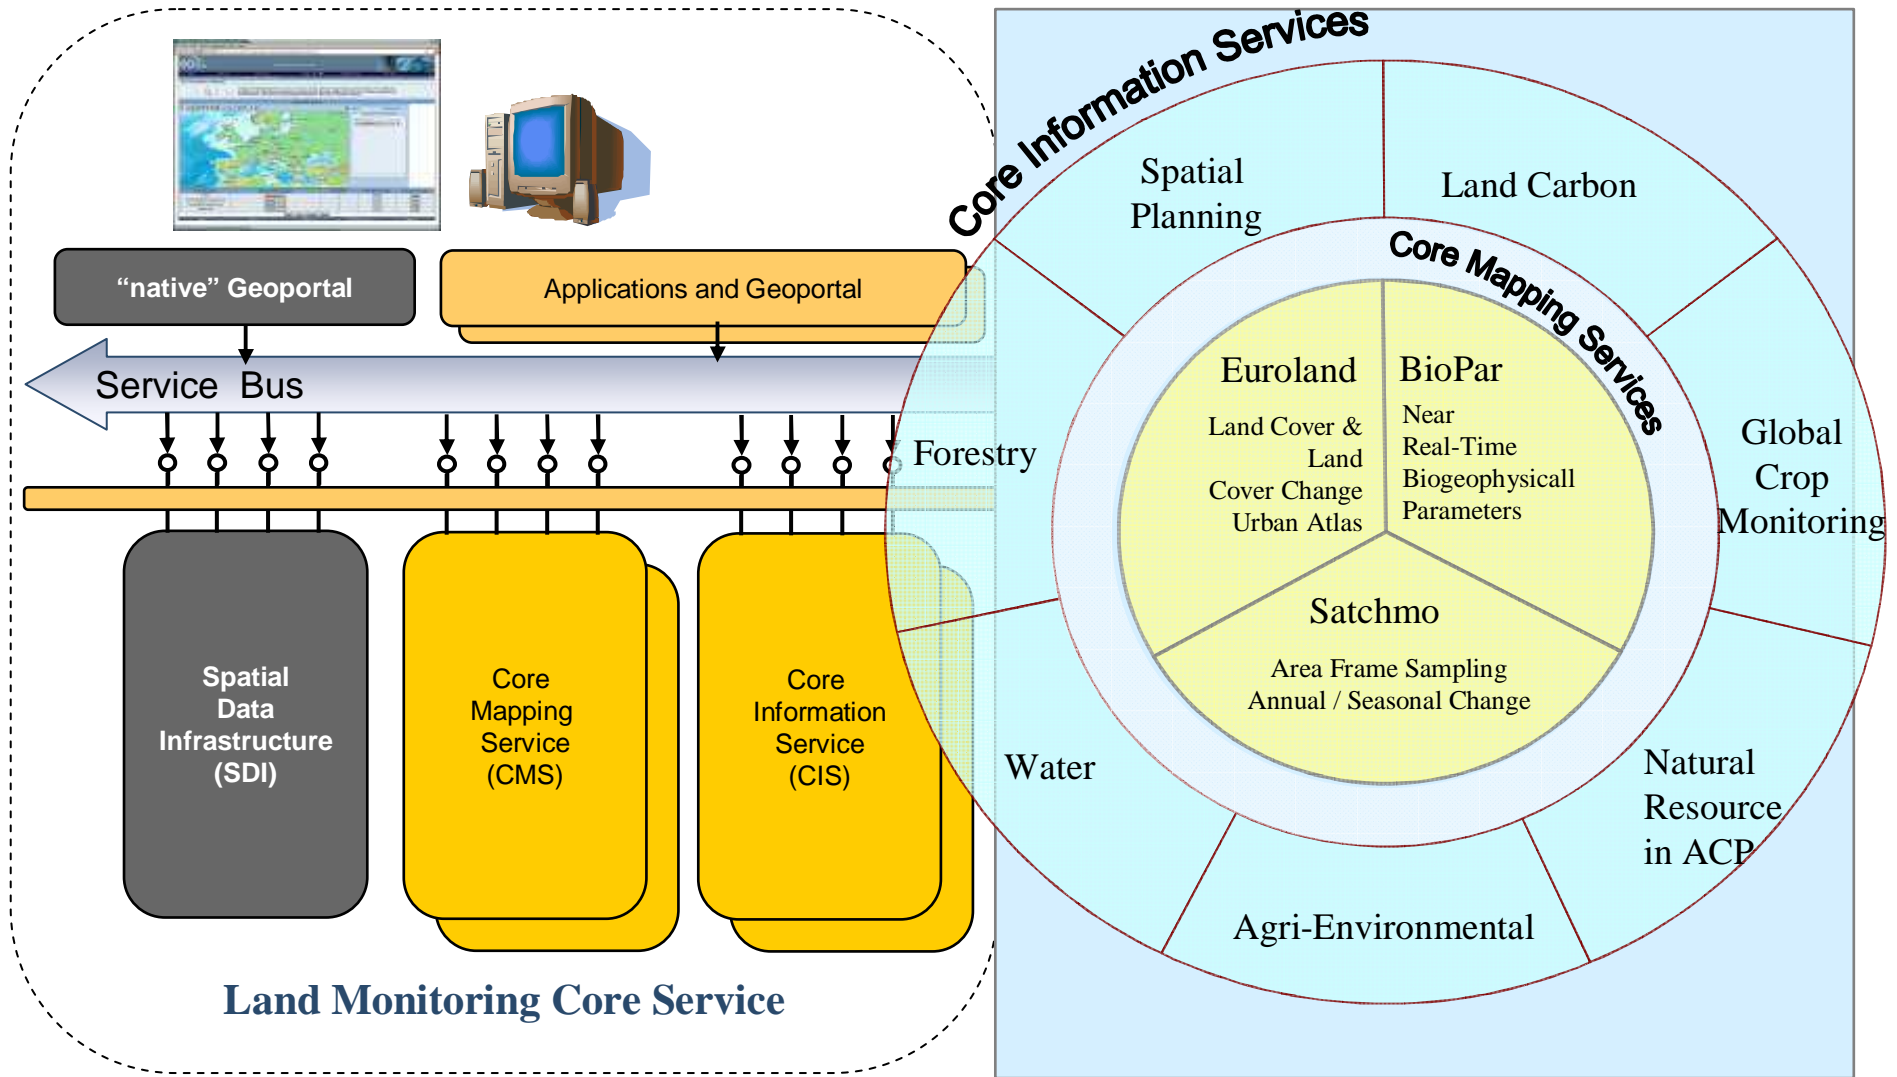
"native" Geoportal

Applications and Geoportal

Service Bus

Spatial Data Infrastructure (SDI)

Core Mapping Service (CMS)

Core Information Service (CIS)

Land Monitoring Core Service

Core Information Services

Spatial Planning

Land Carbon

Core Mapping Services

Euroland
Land Cover & Land Cover Change Urban Atlas

BioPar
Near Real-Time Biogeophysicall Parameters

Satchmo
Area Frame Sampling Annual / Seasonal Change

Forestry

Global Crop Monitoring

Water

Natural Resource in ACP

Agri-Environmental